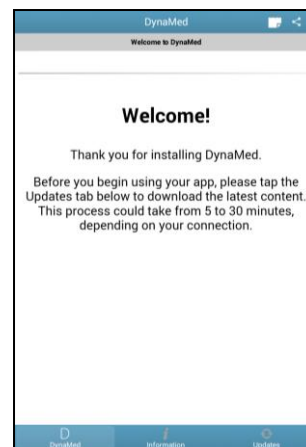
DynaMed

Welcome to DynaMed

Welcome!

Thank you for installing DynaMed.

Before you begin using your app, please tap the Updates tab below to download the latest content. This process could take from 5 to 30 minutes, depending on your connection.

DynaMed

Information

Updates